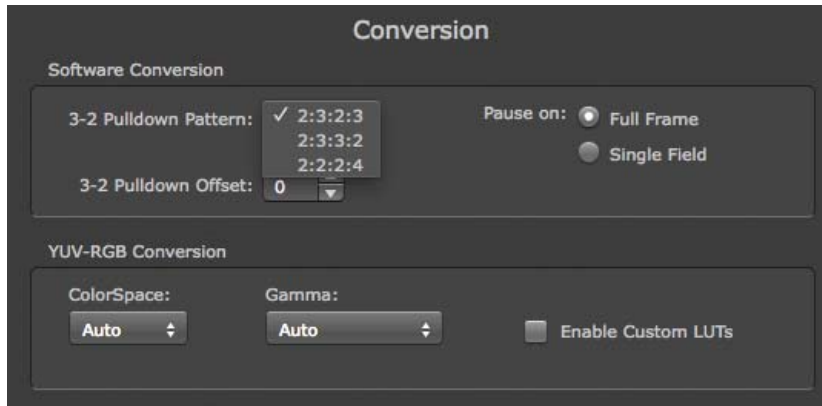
Conversion

Software Conversion

3-2 Pulldown Pattern: ✓ 2:3:2:3
2:3:3:2
2:2:2:4

Pause on: Full Frame
Single Field

3-2 Pulldown Offset: 0

YUV-RGB Conversion

ColorSpace:
Auto

Gamma:
Auto

Enable Custom LUTs